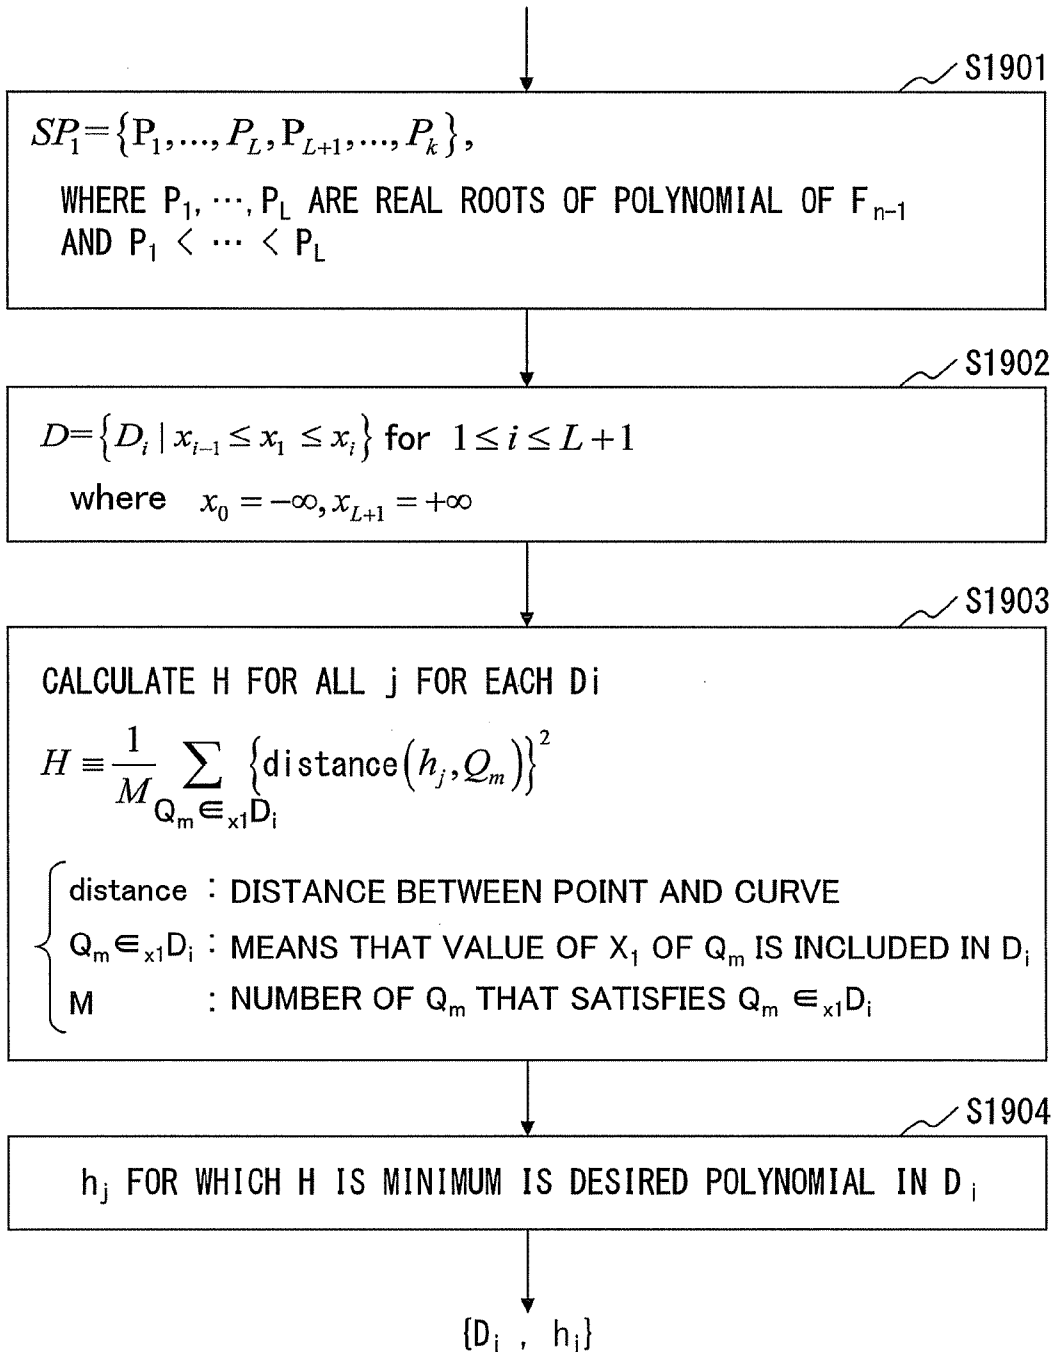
S1901

$SP_1 = \{P_1, ..., P_L, P_{L+1}, ..., P_k\}$,
WHERE $P_1, \cdots, P_L$ ARE REAL ROOTS OF POLYNOMIAL OF $F_{n-1}$
AND $P_1 < \cdots < P_L$

S1902

$D = \{D_i \mid x_{i-1} \le x_1 \le x_i\}$ for $1 \le i \le L+1$
where $x_0 = -\infty, x_{L+1} = +\infty$

S1903

CALCULATE H FOR ALL j FOR EACH Di

$H \equiv \frac{1}{M} \sum_{Q_m \in_{x1} D_i} \{\text{distance}(h_j, Q_m)\}^2$

distance : DISTANCE BETWEEN POINT AND CURVE
$Q_m \in_{x1} D_i$ : MEANS THAT VALUE OF $X_1$ OF $Q_m$ IS INCLUDED IN $D_i$
M : NUMBER OF $Q_m$ THAT SATISFIES $Q_m \in_{x1} D_i$

S1904

$h_j$ FOR WHICH H IS MINIMUM IS DESIRED POLYNOMIAL IN $D_i$

$\{D_i, h_j\}$